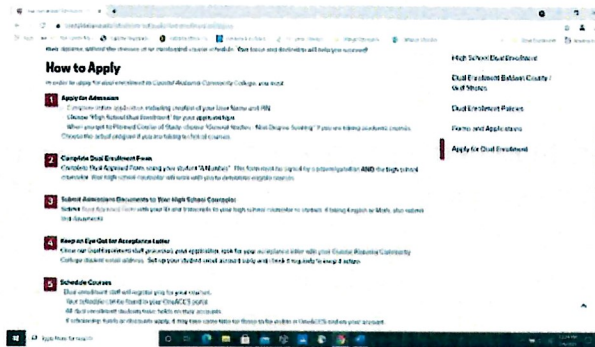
their diploma, without the stresses of an overloaded course schedule. Your future and dedication will help you succeed!

How to Apply

In order to apply for dual enrollment to Coastal Alabama Community College, you must:

1 Apply for Admission
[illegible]
Choose "High School Dual Enrollment" for your applicant type.
When prompted for Planned Course of Study choose "General Studies - Non Degree Seeking" if you are taking academic courses.
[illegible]

2 Complete Dual Enrollment Form
Complete Dual Approval Form using your student "A Number". This form must be signed by a parent/guardian AND the high school counselor. Your high school counselor will work with you to determine eligible courses.

3 Submit Admissions Documents to Your High School Counselor
Submit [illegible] with your ID and transcripts to your high school counselor to submit. If taking English or Math, also submit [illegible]

4 Keep an Eye Out for Acceptance Letter
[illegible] College student email address. Set up your student email account early and check it regularly to keep it active.

5 Schedule Courses
Dual enrollment staff will register you for your courses.
Your schedule can be found in your OneACCS portal.
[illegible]
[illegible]

High School Dual Enrollment

Dual Enrollment Baldwin County / Wolf Stores

Dual Enrollment Policies

Forms and Applications

Apply for Dual Enrollment

Type here to search